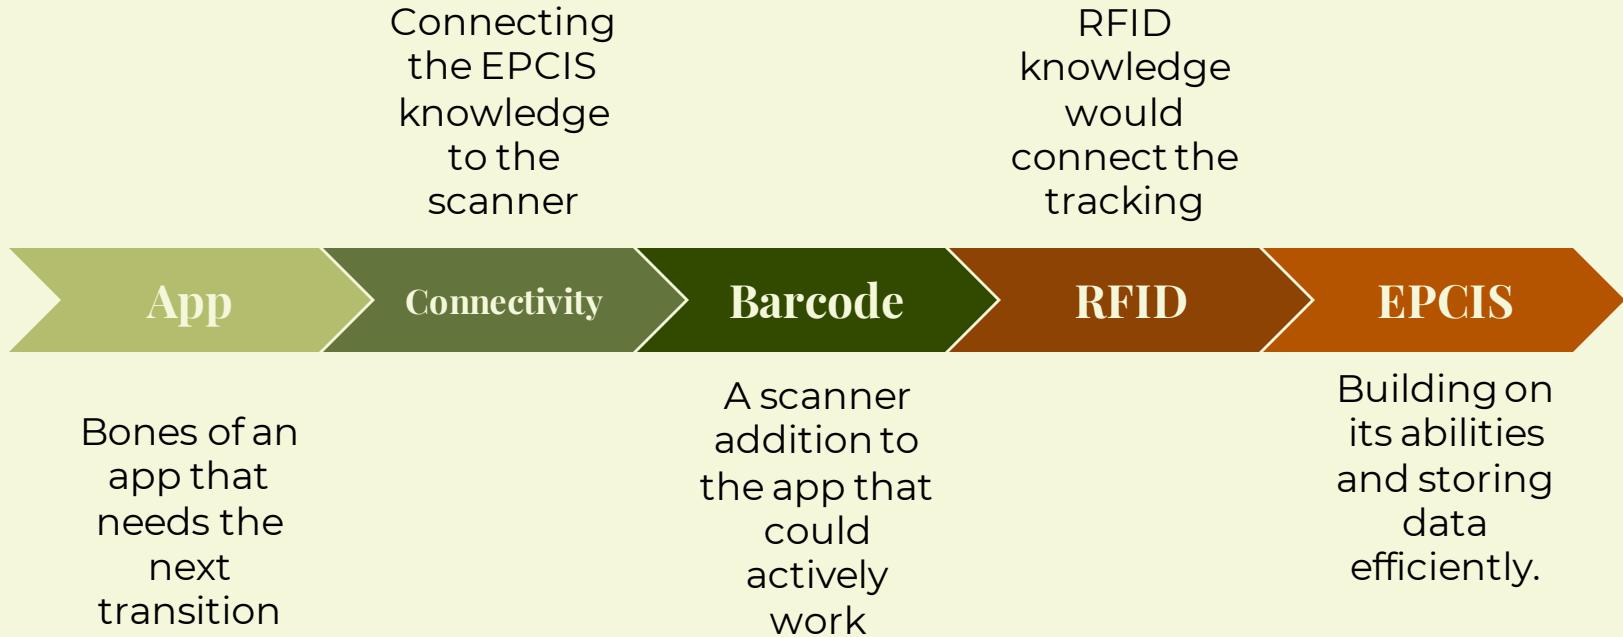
Connecting the EPCIS knowledge to the scanner

RFID knowledge would connect the tracking

App

Connectivity

Barcode

RFID

EPCIS

Bones of an app that needs the next transition

A scanner addition to the app that could actively work

Building on its abilities and storing data efficiently.